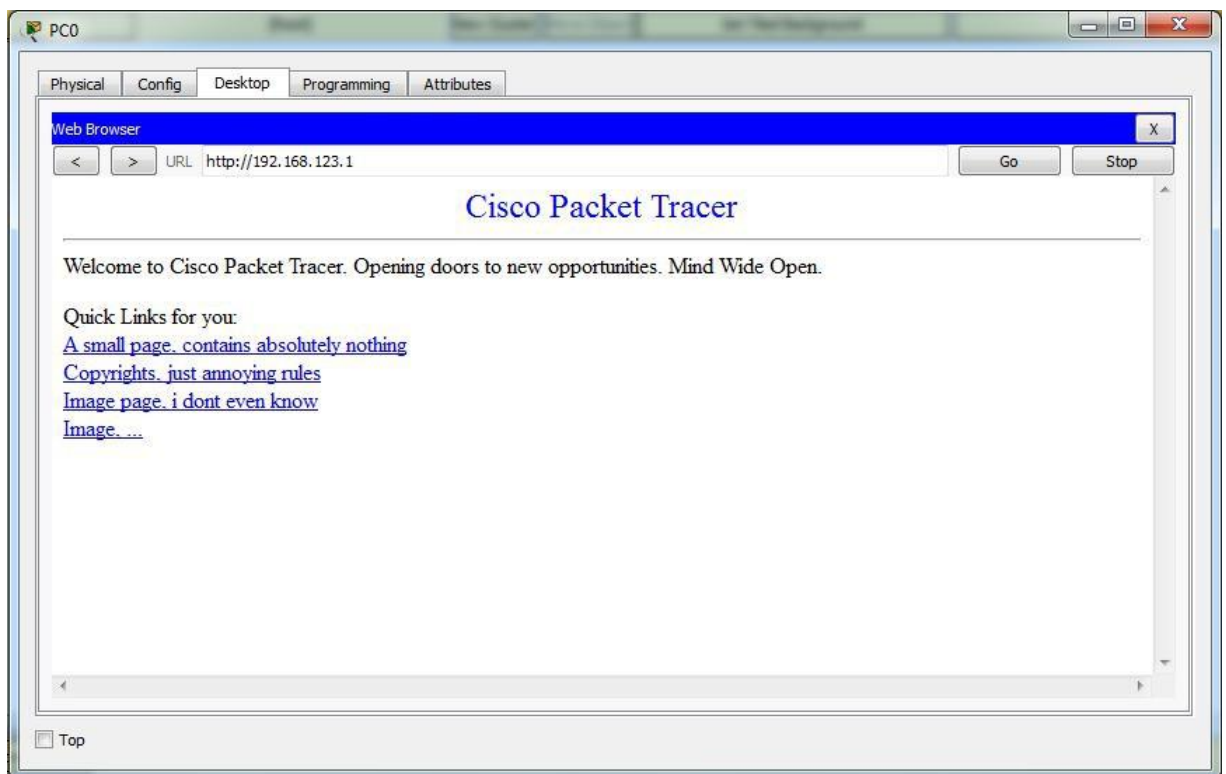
PC0

Physical | Config | Desktop | Programming | Attributes

Web Browser
X

< | > | URL http://192.168.123.1 | Go | Stop

Cisco Packet Tracer

Welcome to Cisco Packet Tracer. Opening doors to new opportunities. Mind Wide Open.

Quick Links for you:
A small page. contains absolutely nothing
Copyrights. just annoying rules
Image page. i dont even know
Image. ...

Top